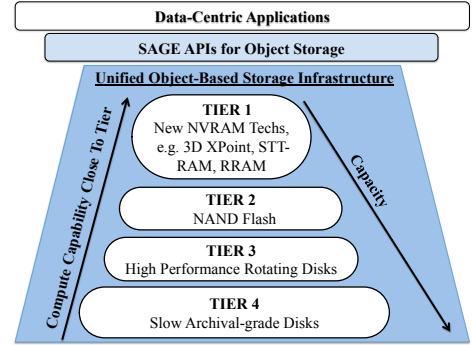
Data-Centric Applications

SAGE APIs for Object Storage

Unified Object-Based Storage Infrastructure

Compute Capability Close To Tier

Capacity

TIER 1
New NVRAM Techs, e.g. 3D XPoint, STT-RAM, RRAM

TIER 2
NAND Flash

TIER 3
High Performance Rotating Disks

TIER 4
Slow Archival-grade Disks